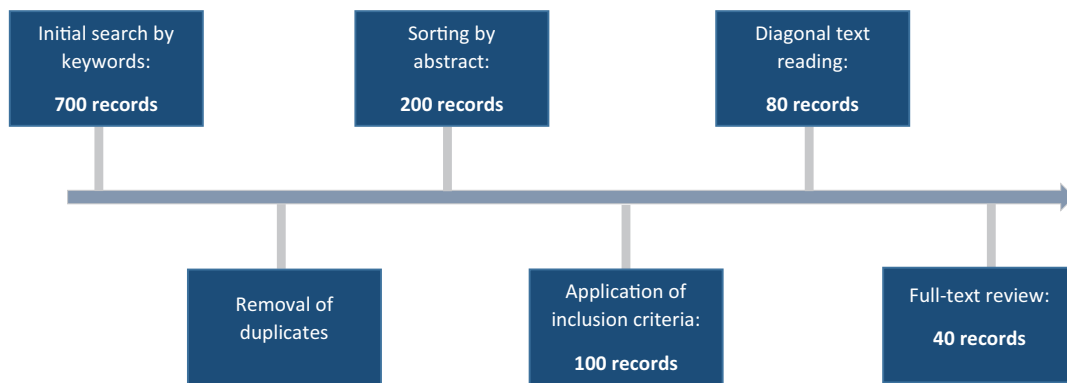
Initial search by keywords:

**700 records**

Removal of duplicates

Sorting by abstract:

**200 records**

Application of inclusion criteria:

**100 records**

Diagonal text reading:

**80 records**

Full-text review:

**40 records**